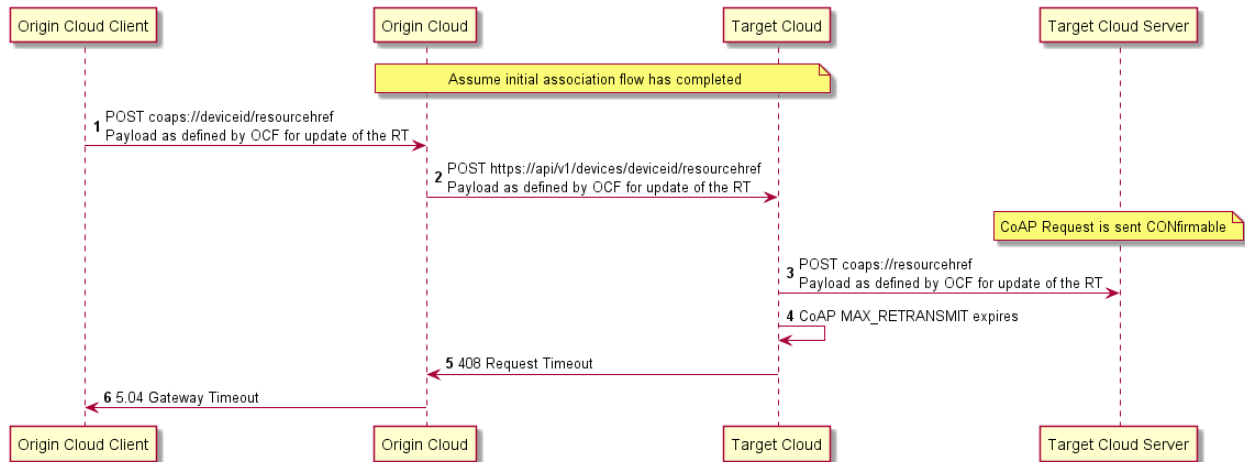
Origin Cloud Client
Origin Cloud
Target Cloud
Target Cloud Server

Assume initial association flow has completed

1 POST coaps://deviceid/resourcehref
Payload as defined by OCF for update of the RT

2 POST https://api/v1/devices/deviceid/resourcehref
Payload as defined by OCF for update of the RT

CoAP Request is sent CONfirmable

3 POST coaps://resourcehref
Payload as defined by OCF for update of the RT

4 CoAP MAX_RETRANSMIT expires

5 408 Request Timeout

6 5.04 Gateway Timeout

Origin Cloud Client
Origin Cloud
Target Cloud
Target Cloud Server